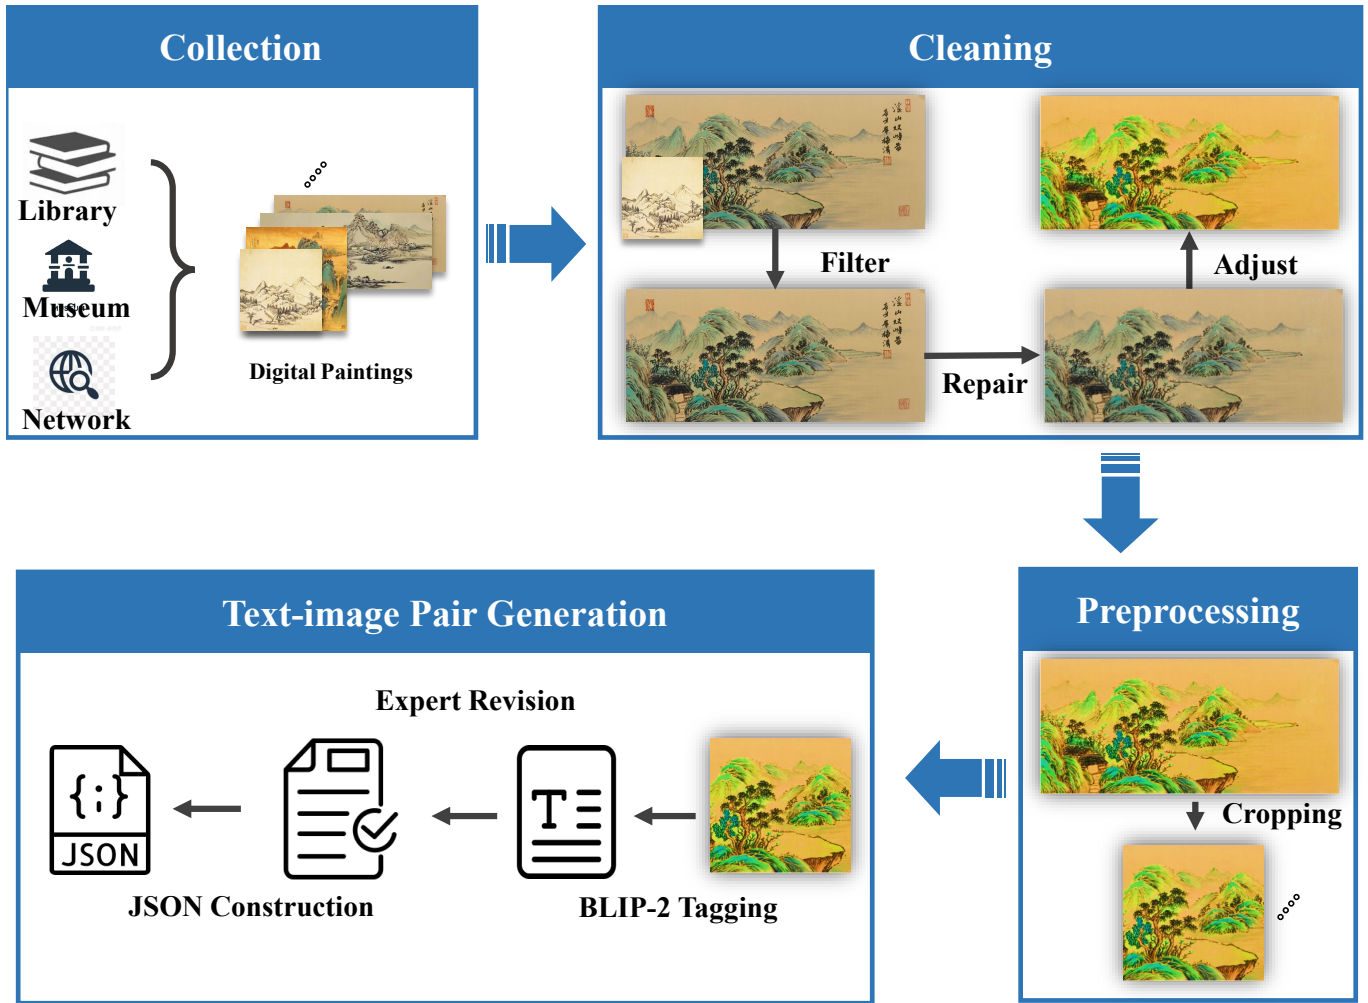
Collection

Library
Museum
Network

Digital Paintings

Cleaning

Filter
Repair
Adjust

Preprocessing

Cropping

Text-image Pair Generation

Expert Revision

{:}
JSON

T

JSON Construction
BLIP-2 Tagging